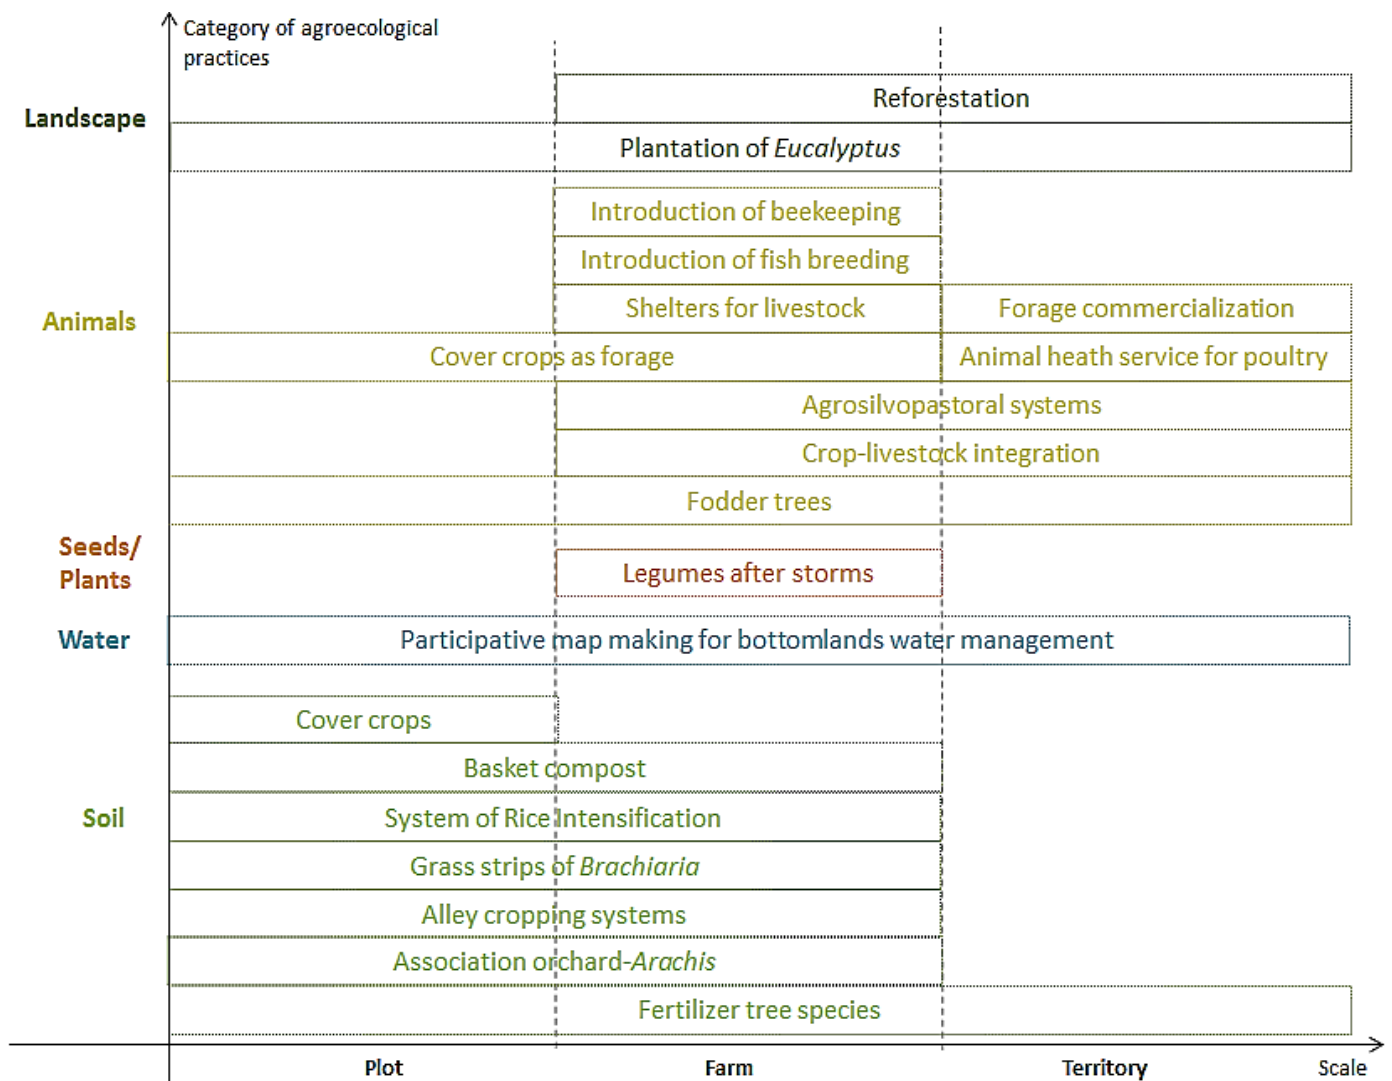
Category of agroecological practices

Landscape

Reforestation

Plantation of *Eucalyptus*

Animals

Introduction of beekeeping

Introduction of fish breeding

Shelters for livestock

Forage commercialization

Cover crops as forage

Animal heath service for poultry

Agrosilvopastoral systems

Crop-livestock integration

Fodder trees

Seeds/ Plants

Legumes after storms

Water

Participative map making for bottomlands water management

Soil

Cover crops

Basket compost

System of Rice Intensification

Grass strips of *Brachiaria*

Alley cropping systems

Association orchard-*Arachis*

Fertilizer tree species

Plot

Farm

Territory

Scale